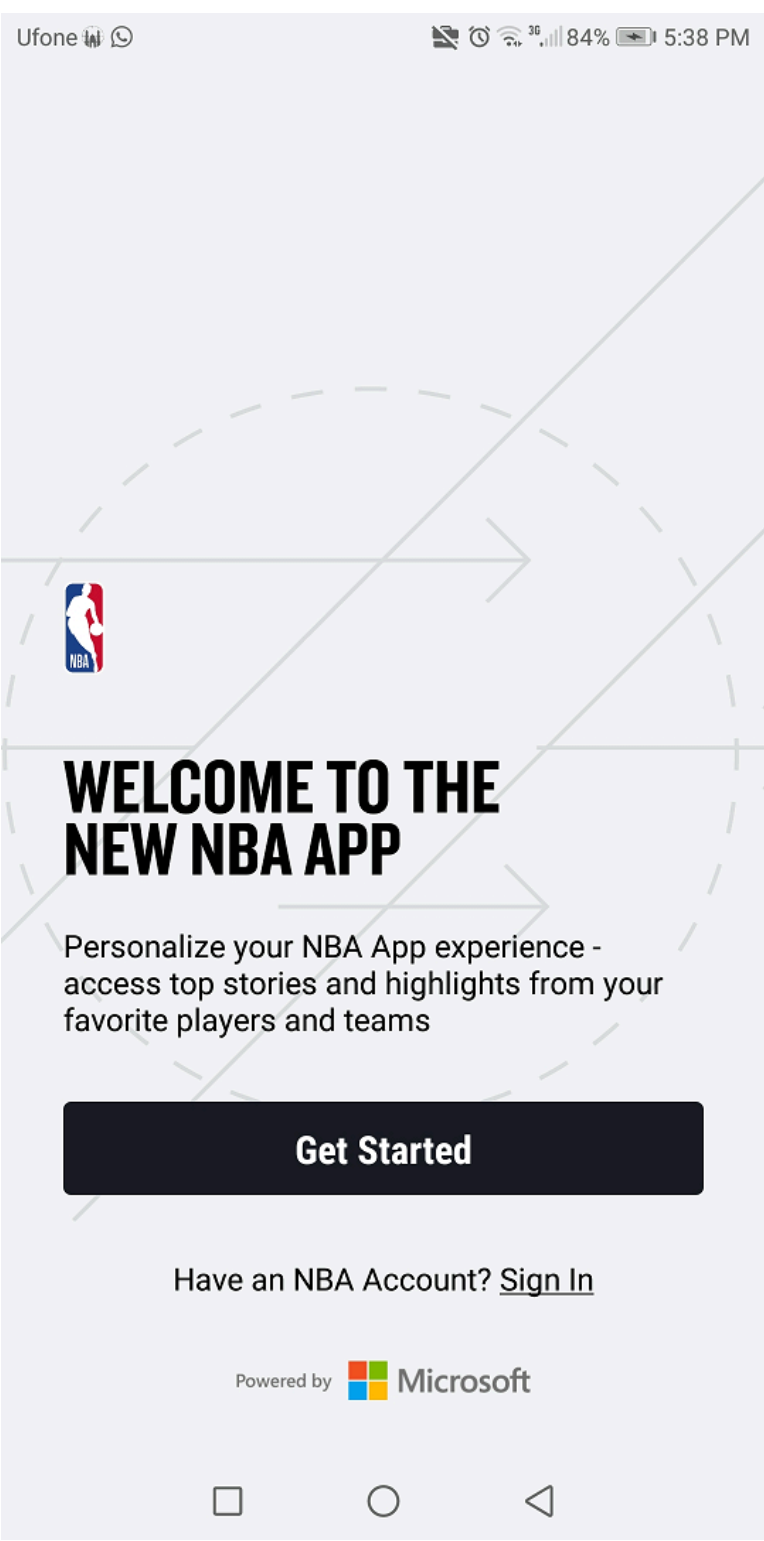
Ufone 3G 84% 5:38 PM

NBA

WELCOME TO THE NEW NBA APP

Personalize your NBA App experience - access top stories and highlights from your favorite players and teams

Get Started

Have an NBA Account? Sign In

Powered by Microsoft